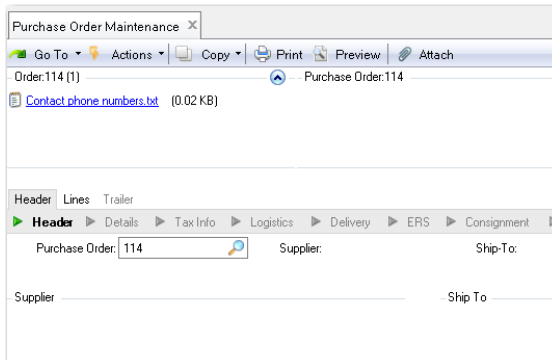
Purchase Order Maintenance ×

Go To ▾ Actions ▾ Copy ▾ Print Preview Attach

Order:114 (1)

Purchase Order:114

Contact phone numbers.txt (0.02 KB)

Header Lines Trailer

Header Details Tax Info Logistics Delivery ERS Consignment

Purchase Order: 114

Supplier:

Ship-To:

Supplier

Ship To